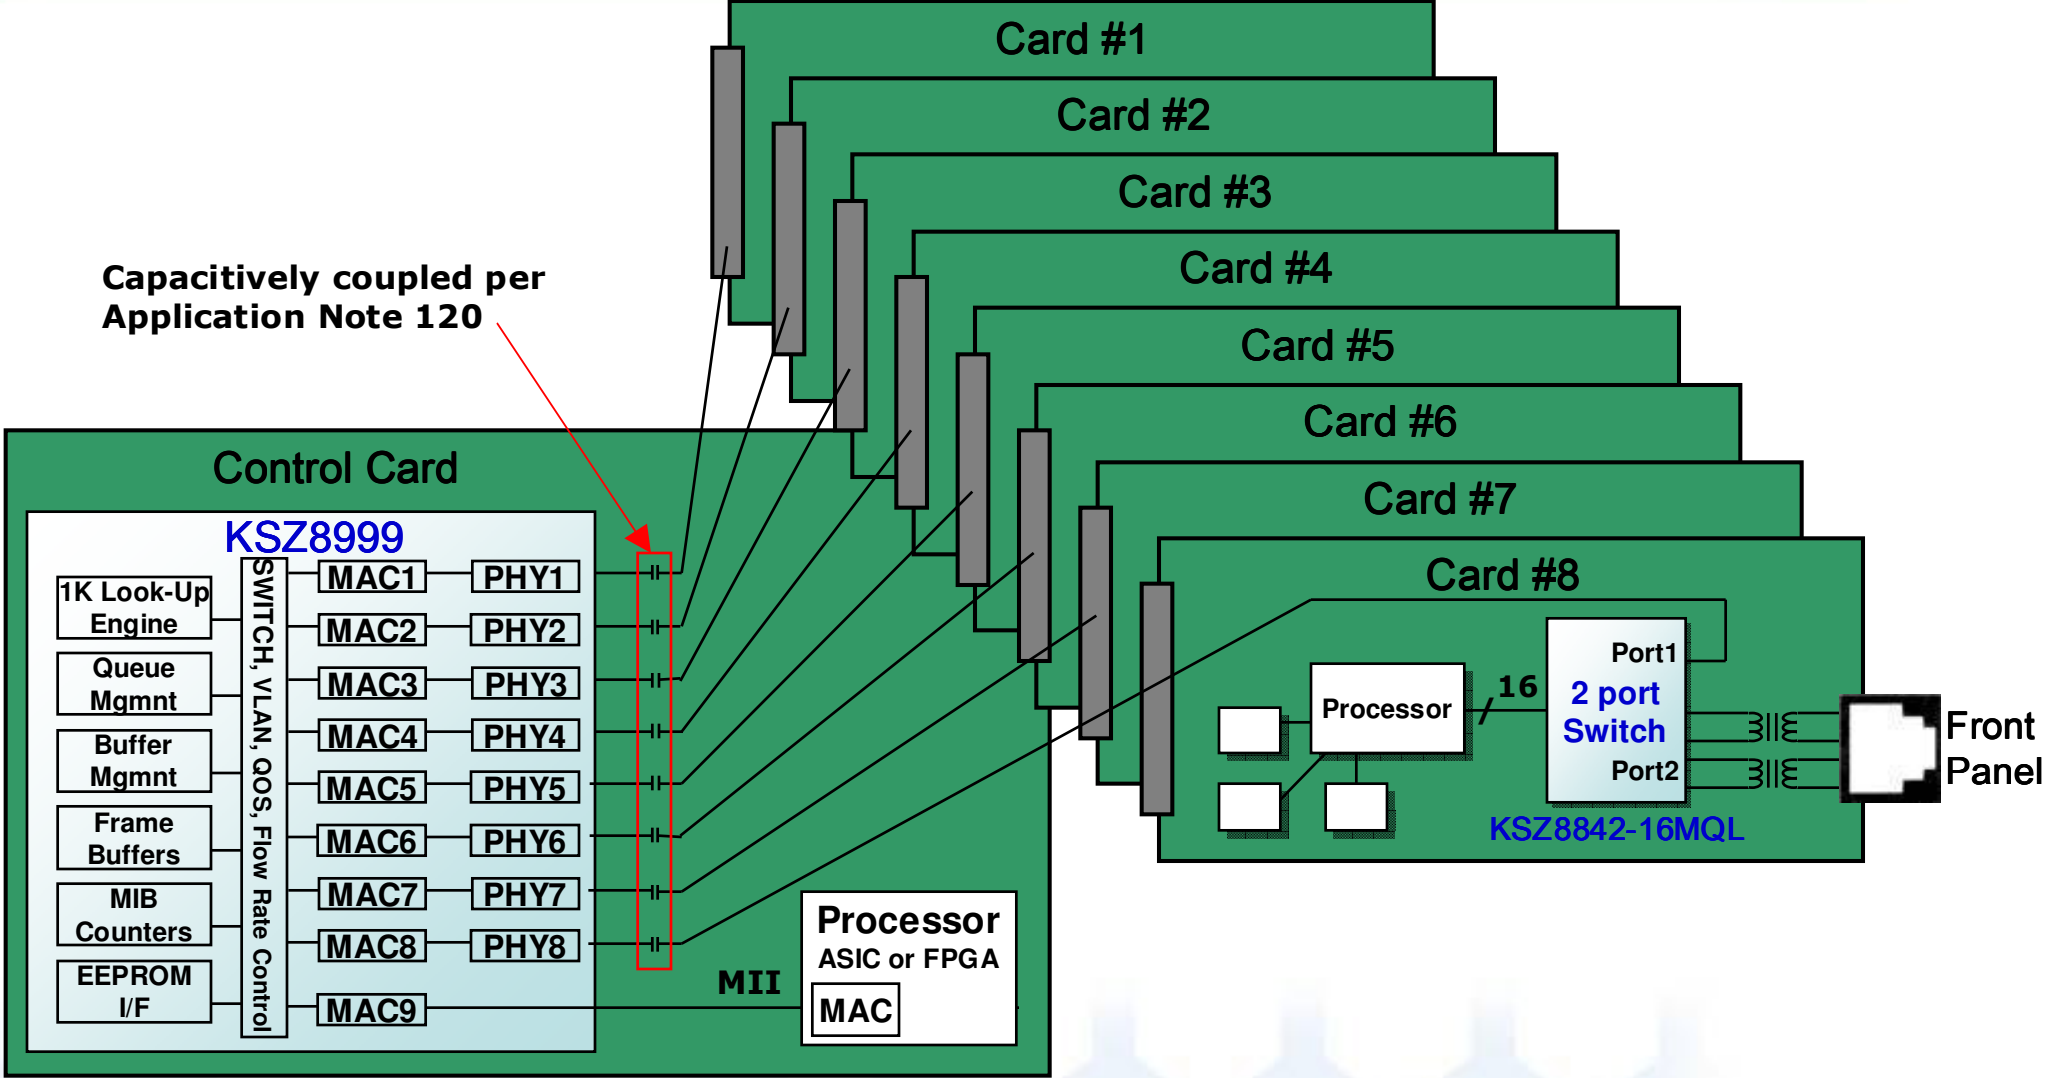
Card #1

Card #2

Card #3

Card #4

Card #5

Card #6

Card #7

Card #8

Capacitively coupled per Application Note 120

Control Card

KSZ8999

1K Look-Up Engine

Queue Mgmnt

Buffer Mgmnt

Frame Buffers

MIB Counters

EEPROM I/F

SWITCH, VLAN, QOS, Flow Rate Control

MAC1
PHY1
MAC2
PHY2
MAC3
PHY3
MAC4
PHY4
MAC5
PHY5
MAC6
PHY6
MAC7
PHY7
MAC8
PHY8
MAC9

MII

Processor
ASIC or FPGA
MAC

Processor

16

Port1
2 port Switch
Port2

KSZ8842-16MQL

Front Panel